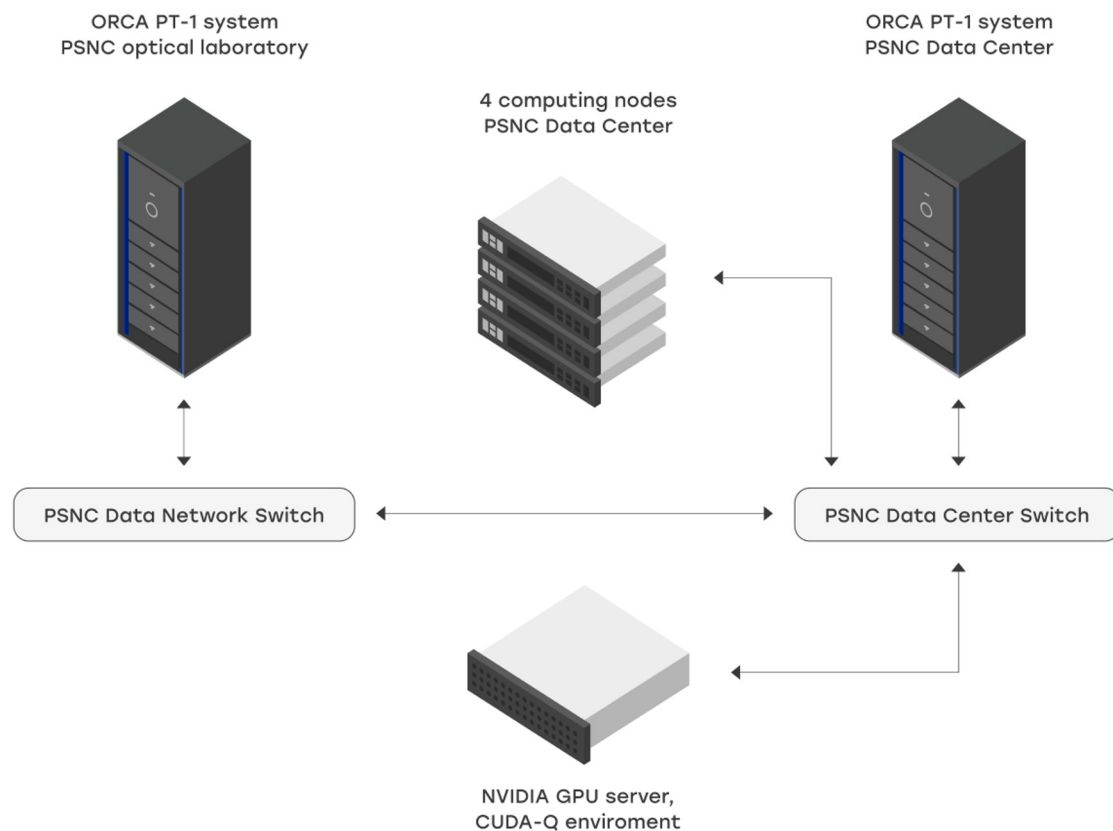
ORCA PT-1 system
PSNC optical laboratory

4 computing nodes
PSNC Data Center

ORCA PT-1 system
PSNC Data Center

PSNC Data Network Switch

PSNC Data Center Switch

NVIDIA GPU server,
CUDA-Q enviroment